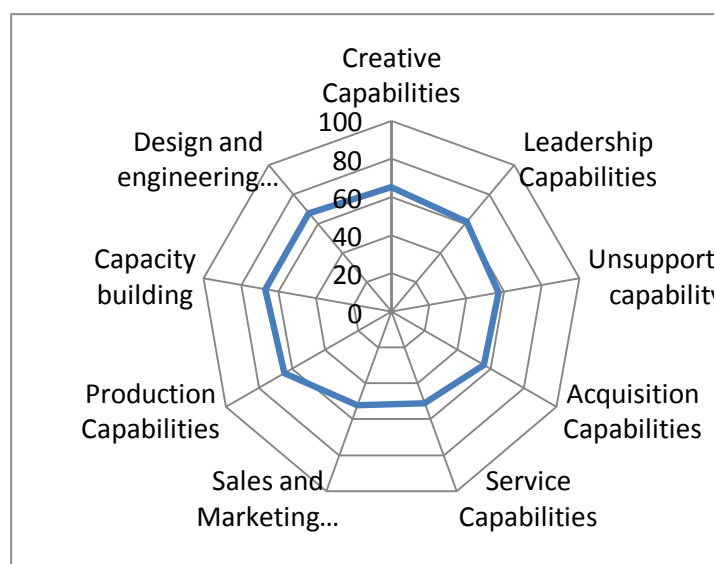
Creative Capabilities

Leadership Capabilities

Unsupport capability

Acquisition Capabilities

Service Capabilities

Sales and Marketing…

Production Capabilities

Capacity building

Design and engineering…

100
80
60
40
20
0